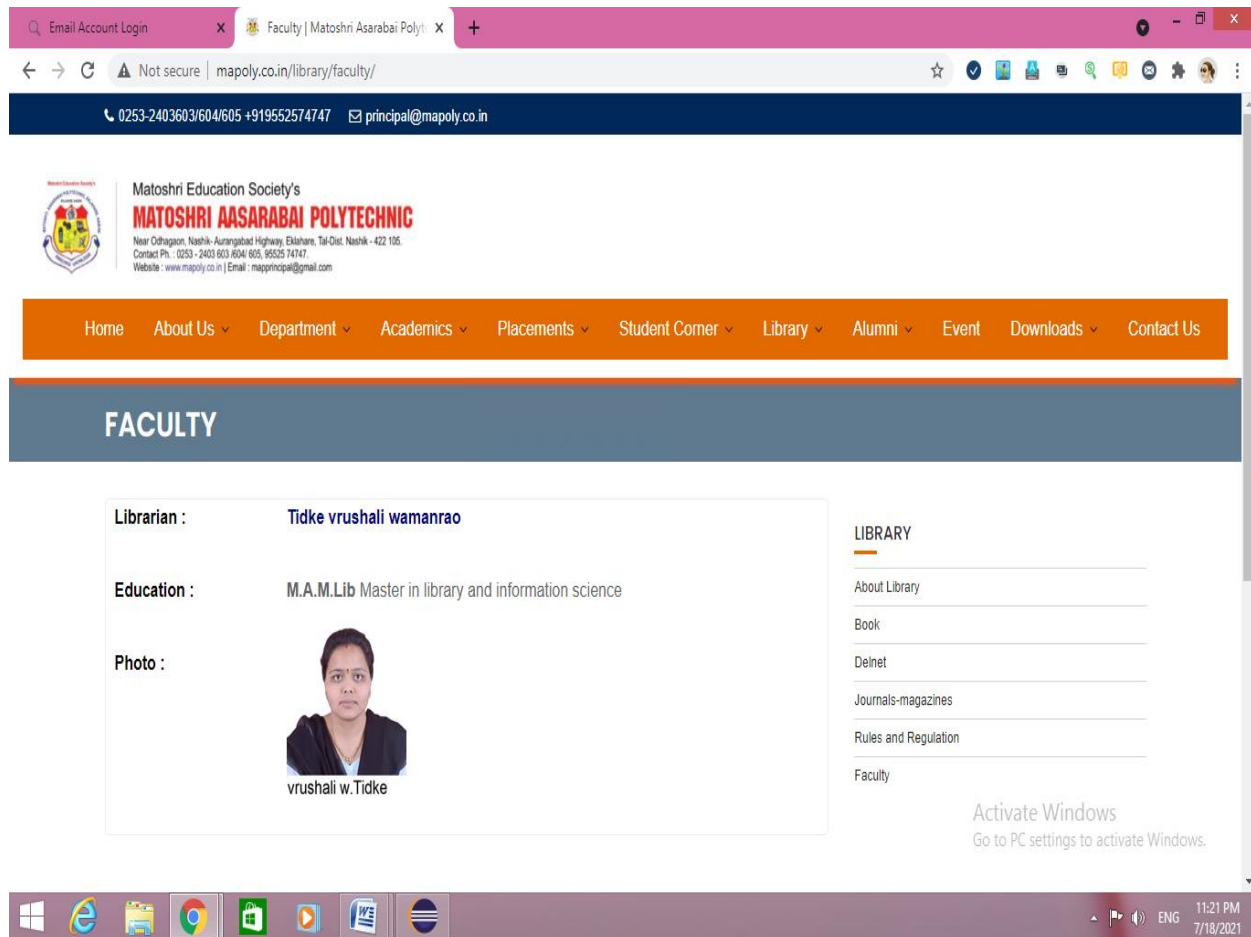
Email Account Login
Faculty | Matoshri Asarabai Polyt
Not secure | mapoly.co.in/library/faculty/

0253-2403603/604/605 +919552574747 principal@mapoly.co.in

Matoshri Education Society's
MATOSHRI AASARABAI POLYTECHNIC
Near Odhagaon, Nashik- Aurangabad Highway, Eklahare, Tal-Dist. Nashik - 422 105.
Contact Ph. : 0253 - 2403 603 /604/ 605, 95525 74747.
Website : www.mapoly.co.in | Email : mapprincipal@gmail.com

Home About Us Department Academics Placements Student Corner Library Alumni Event Downloads Contact Us

FACULTY

Librarian : Tidke vrushali wamanrao

Education : M.A.M.Lib Master in library and information science

Photo :

vrushali w.Tidke

LIBRARY

About Library
Book
Delnet
Journals-magazines
Rules and Regulation
Faculty

Activate Windows
Go to PC settings to activate Windows.

ENG 11:21 PM 7/18/2021